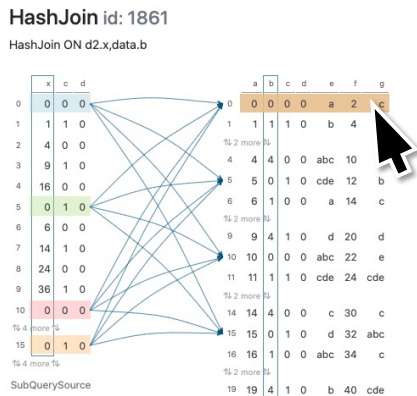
HashJoin id: 1861

HashJoin ON d2.x,data.b

| | x | c | d |
|---|---|---|---|
| 0 | 0 | 0 | 0 |
| 1 | 1 | 1 | 0 |
| 2 | 4 | 0 | 0 |
| 3 | 9 | 1 | 0 |
| 4 | 16 | 0 | 0 |
| 5 | 0 | 1 | 0 |
| 6 | 6 | 0 | 0 |
| 7 | 14 | 1 | 0 |
| 8 | 24 | 0 | 0 |
| 9 | 36 | 1 | 0 |
| 10 | 0 | 0 | 0 |

⇅ 4 more ⇅

| | | | |
|---|---|---|---|
| 15 | 0 | 1 | 0 |

⇅ 4 more ⇅

SubQuerySource

| | a | b | c | d | e | f | g |
|---|---|---|---|---|---|---|---|
| 0 | 0 | 0 | 0 | 0 | a | 2 | c |
| 1 | 1 | 1 | 1 | 0 | b | 4 | |

⇅ 2 more ⇅

| | | | | | | | |
|---|---|---|---|---|---|---|---|
| 4 | 4 | 4 | 0 | 0 | abc | 10 | |
| 5 | 5 | 0 | 1 | 0 | cde | 12 | b |
| 6 | 6 | 1 | 0 | 0 | a | 14 | c |

⇅ 2 more ⇅

| | | | | | | | |
|---|---|---|---|---|---|---|---|
| 9 | 9 | 4 | 1 | 0 | d | 20 | d |
| 10 | 10 | 0 | 0 | 0 | abc | 22 | e |
| 11 | 11 | 1 | 1 | 0 | cde | 24 | cde |

⇅ 2 more ⇅

| | | | | | | | |
|---|---|---|---|---|---|---|---|
| 14 | 14 | 4 | 0 | 0 | c | 30 | c |
| 15 | 15 | 0 | 1 | 0 | d | 32 | abc |
| 16 | 16 | 1 | 0 | 0 | abc | 34 | c |

⇅ 2 more ⇅

| | | | | | | | |
|---|---|---|---|---|---|---|---|
| 19 | 19 | 4 | 1 | 0 | b | 40 | cde |